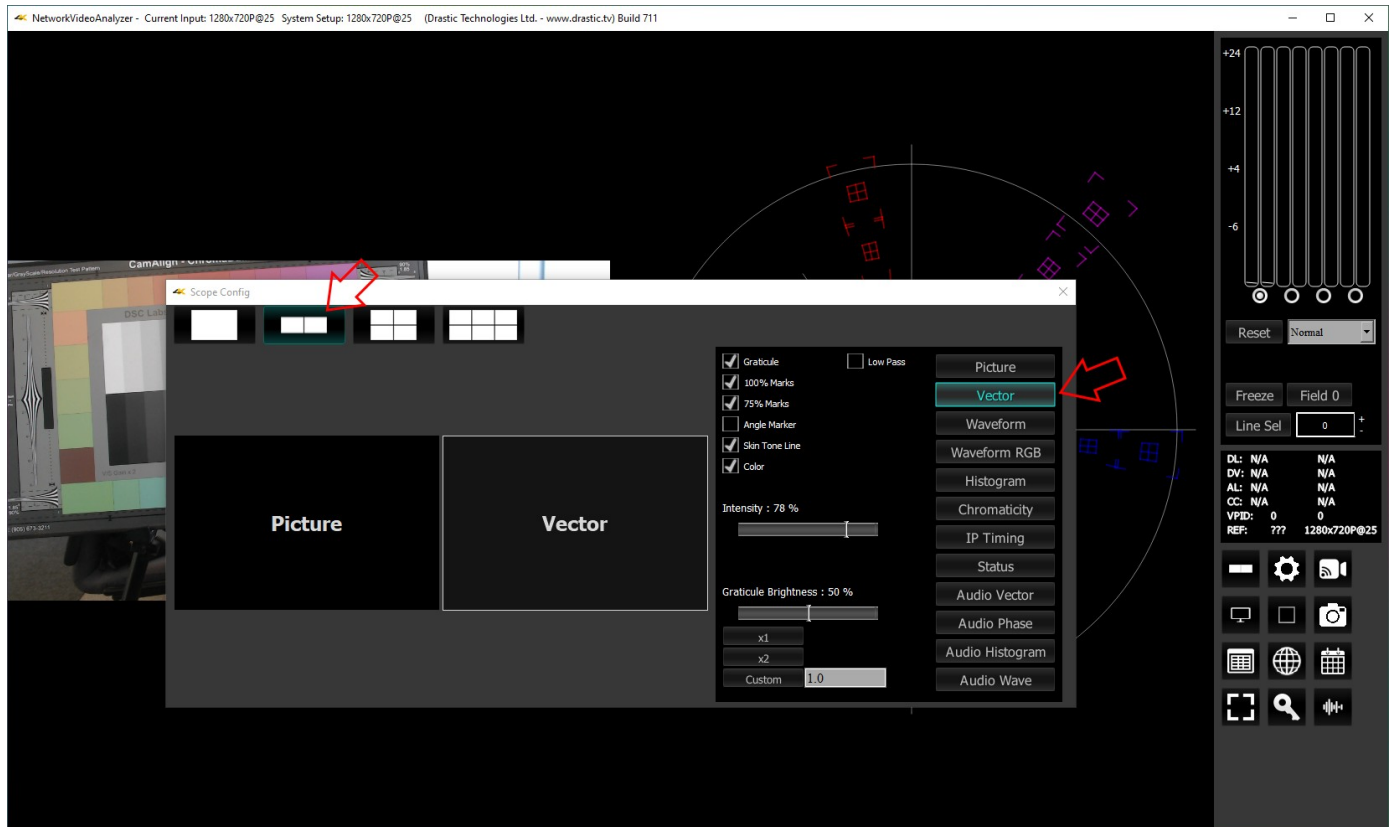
NetworkVideoAnalyzer - Current Input: 1280x720P@25 System Setup: 1280x720P@25 (Drastic Technologies Ltd. - www.drastic.tv) Build 711

CamAlign - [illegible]

DSC Labs

Scope Config

Picture

Vector

Graticule
Low Pass
100% Marks
75% Marks
Angle Marker
Skin Tone Line
Color

Intensity : 78 %

Graticule Brightness : 50 %

x1
x2
Custom 1.0

Picture
Vector
Waveform
Waveform RGB
Histogram
Chromaticity
IP Timing
Status
Audio Vector
Audio Phase
Audio Histogram
Audio Wave

+24
+12
+4
-6

Reset Normal

Freeze Field 0
Line Sel 0

| DL: | N/A | N/A |
|---|---|---|
| DV: | N/A | N/A |
| AL: | N/A | N/A |
| CC: | N/A | N/A |
| VPID: | 0 | 0 |
| REF: | ??? | 1280x720P@25 |